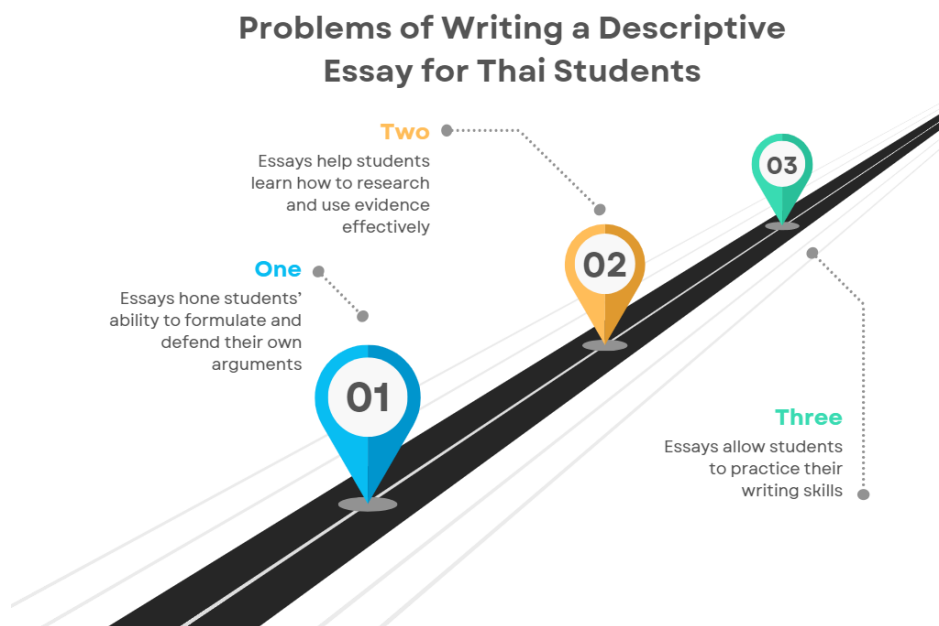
Problems of Writing a Descriptive Essay for Thai Students

Two
Essays help students learn how to research and use evidence effectively

03

One
Essays hone students' ability to formulate and defend their own arguments

02

01

Three
Essays allow students to practice their writing skills